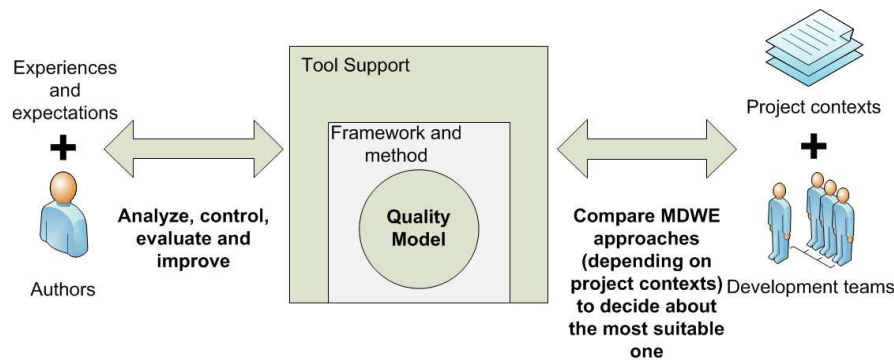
Experiences and expectations

+

Authors

Analyze, control, evaluate and improve

Tool Support

Framework and method

Quality Model

Compare MDWE approaches (depending on project contexts) to decide about the most suitable one

Project contexts

+

Development teams